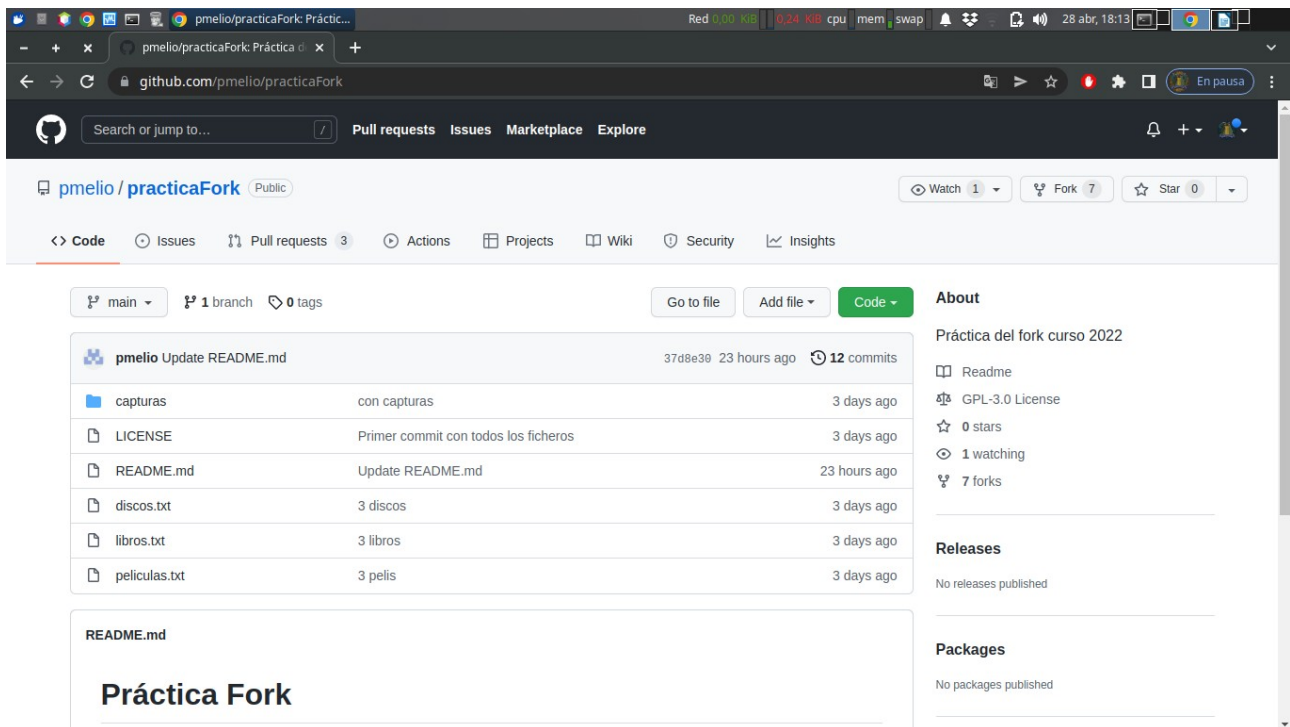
pmelio/practicaFork: Práctic... Red 0,00 KiB 0,24 KiB cpu mem swap 28 abr, 18:13

pmelio/practicaFork: Práctica d ×  +

github.com/pmelio/practicaFork

En pausa

Search or jump to... / Pull requests Issues Marketplace Explore

pmelio / practicaFork Public

Watch 1 Fork 7 Star 0

<> Code Issues Pull requests 3 Actions Projects Wiki Security Insights

main 1 branch 0 tags Go to file Add file Code

pmelio Update README.md 37d8e30 23 hours ago 12 commits

| | | |
|---|---|---|
| capturas | con capturas | 3 days ago |
| LICENSE | Primer commit con todos los ficheros | 3 days ago |
| README.md | Update README.md | 23 hours ago |
| discos.txt | 3 discos | 3 days ago |
| libros.txt | 3 libros | 3 days ago |
| peliculas.txt | 3 pelis | 3 days ago |

README.md

Práctica Fork

About

Práctica del fork curso 2022

Readme
GPL-3.0 License
0 stars
1 watching
7 forks

Releases

No releases published

Packages

No packages published